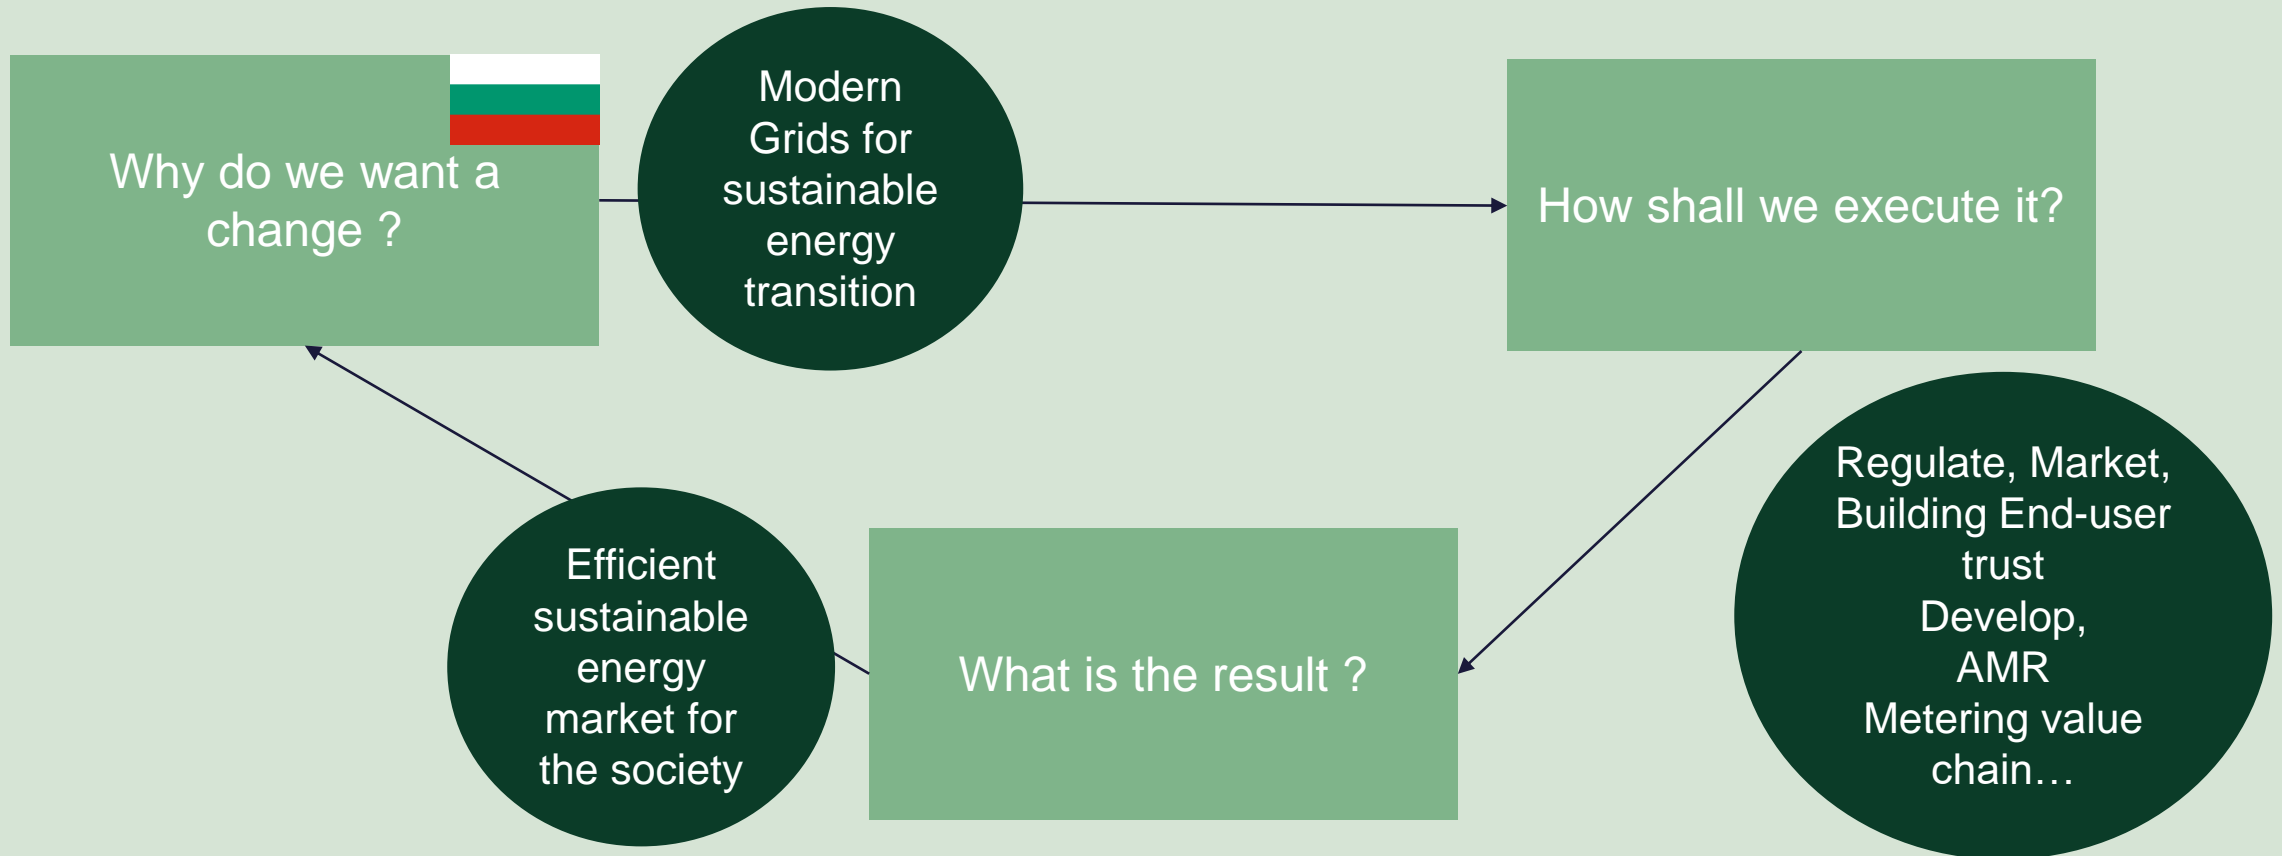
Why do we want a change ?

Modern Grids for sustainable energy transition

How shall we execute it?

Regulate, Market, Building End-user trust
Develop, AMR
Metering value chain…

What is the result ?

Efficient sustainable energy market for the society